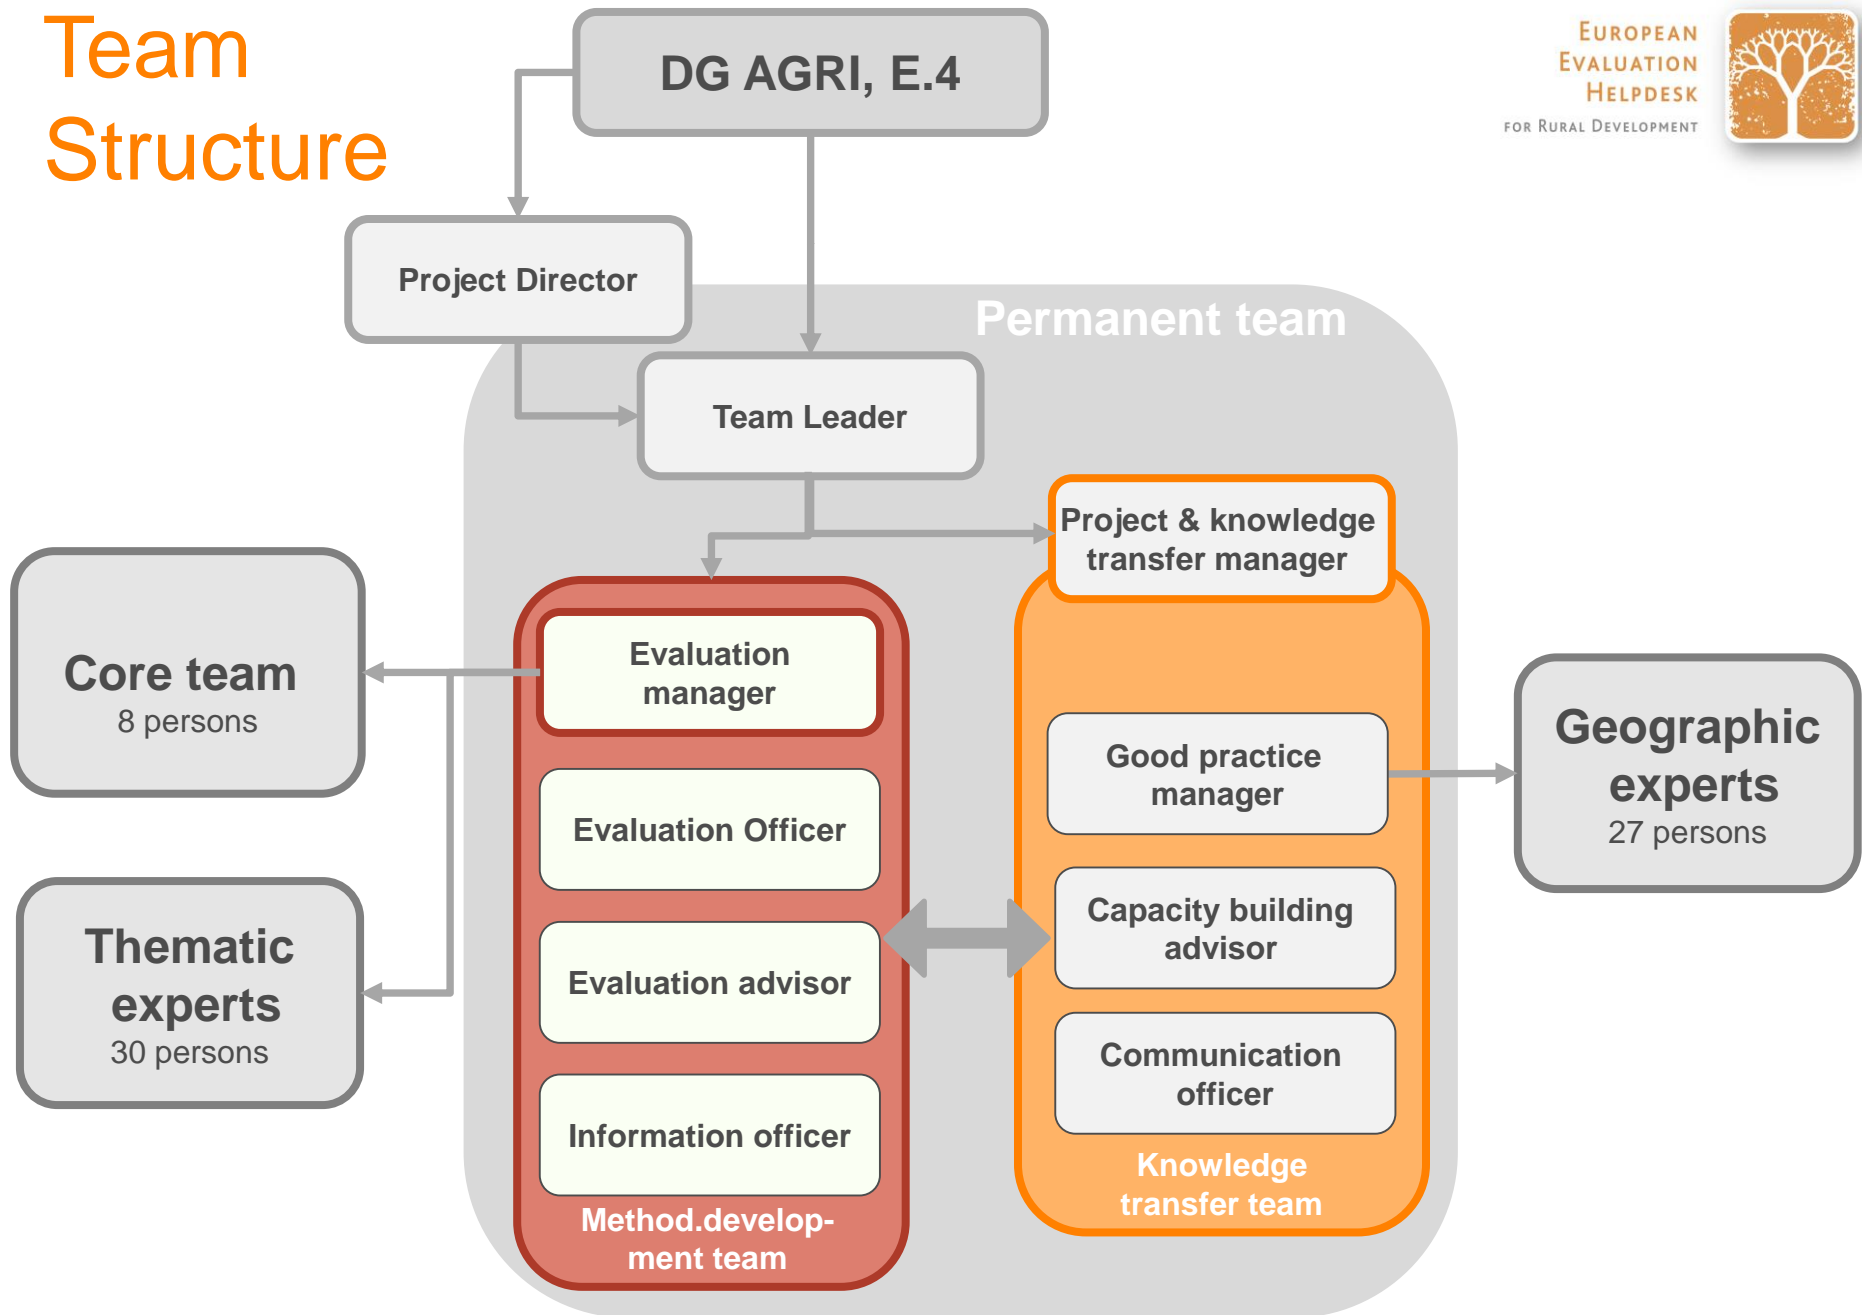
Team Structure

DG AGRI, E.4

European Evaluation Helpdesk for Rural Development

Project Director

Permanent team

Team Leader

Project & knowledge transfer manager

Core team
8 persons

Evaluation manager

Evaluation Officer

Evaluation advisor

Information officer

Method.develop-ment team

Good practice manager

Capacity building advisor

Communication officer

Knowledge transfer team

Thematic experts
30 persons

Geographic experts
27 persons